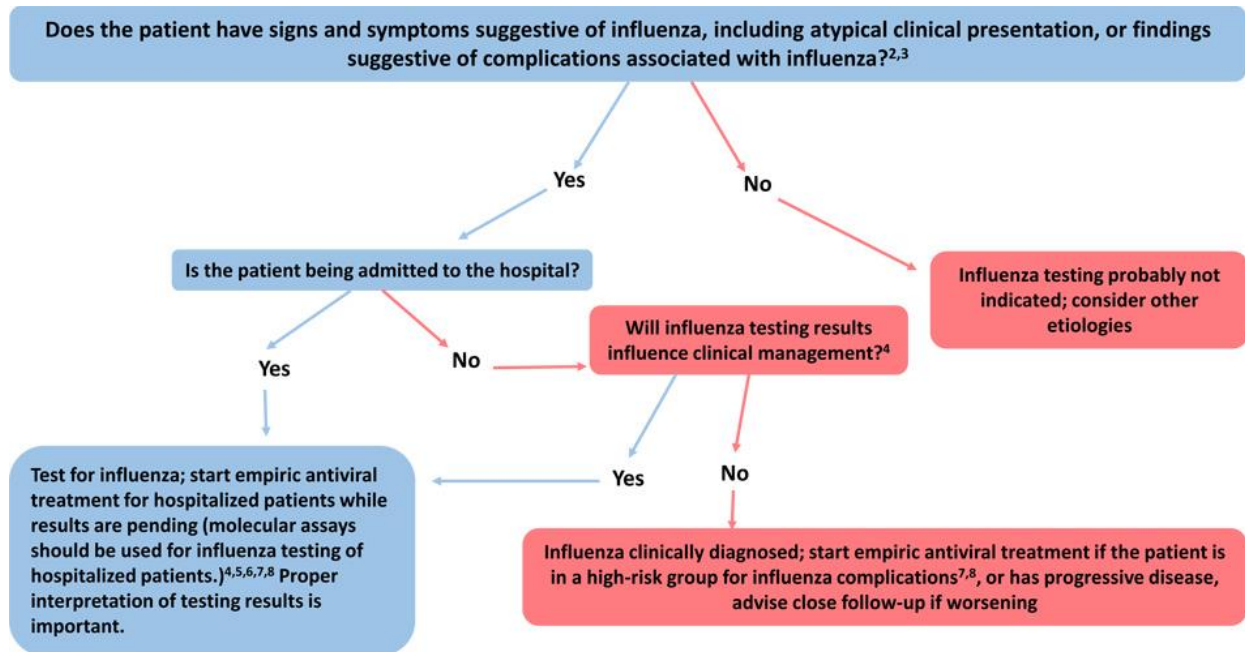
Does the patient have signs and symptoms suggestive of influenza, including atypical clinical presentation, or findings suggestive of complications associated with influenza?$^{2,3}$

Yes

No

Is the patient being admitted to the hospital?

Influenza testing probably not indicated; consider other etiologies

Yes

No

Will influenza testing results influence clinical management?$^{4}$

Yes

No

Test for influenza; start empiric antiviral treatment for hospitalized patients while results are pending (molecular assays should be used for influenza testing of hospitalized patients.)$^{4,5,6,7,8}$ Proper interpretation of testing results is important.

Influenza clinically diagnosed; start empiric antiviral treatment if the patient is in a high-risk group for influenza complications$^{7,8}$, or has progressive disease, advise close follow-up if worsening